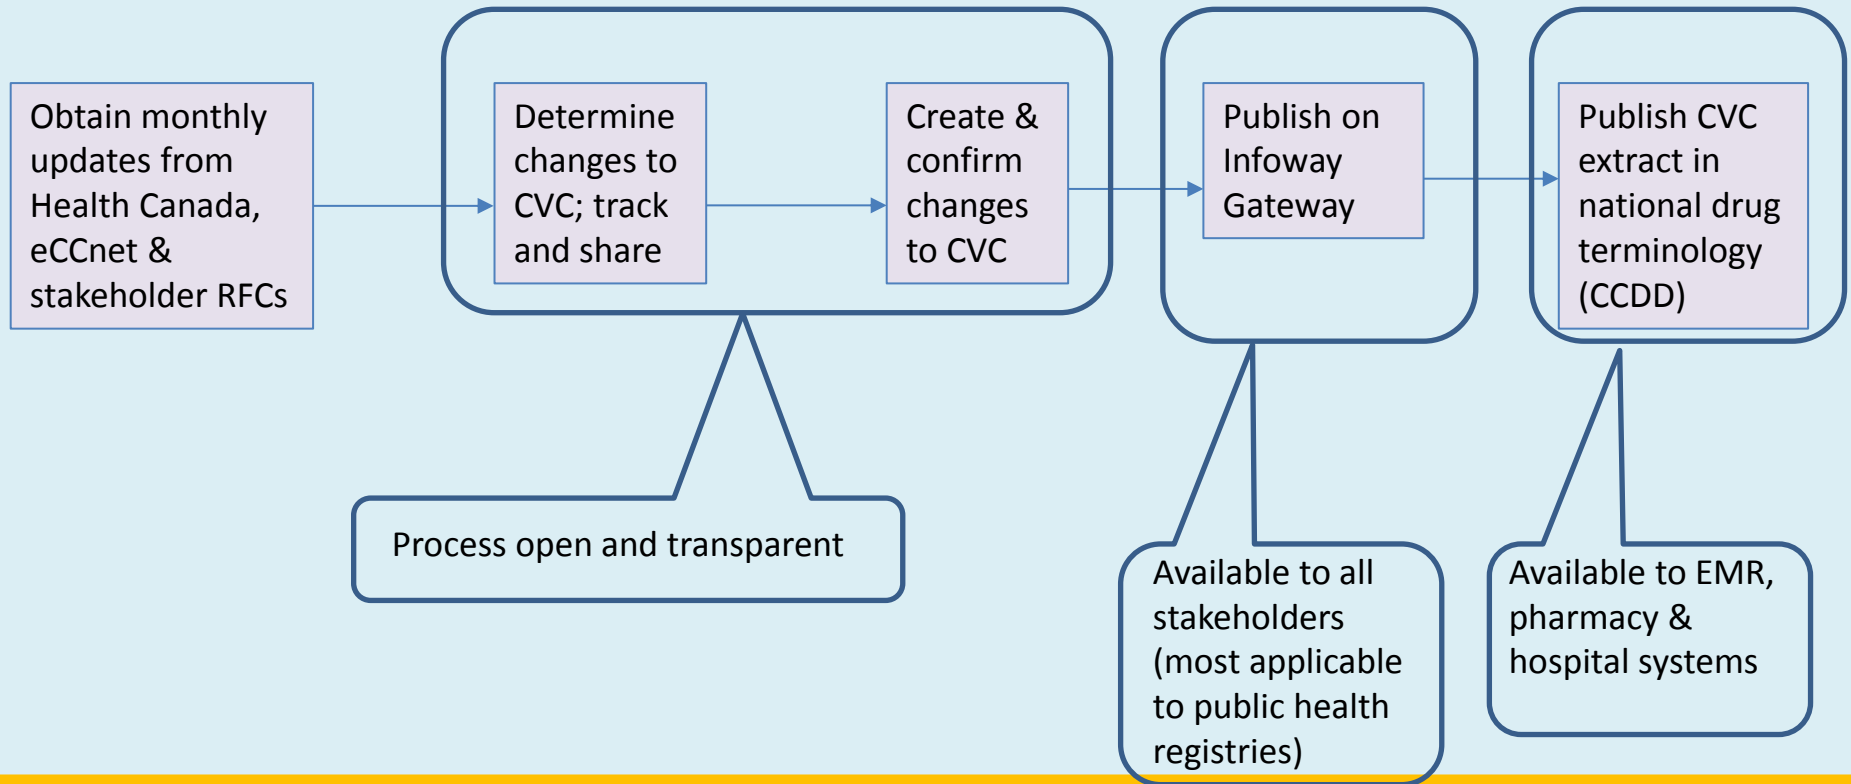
Obtain monthly updates from Health Canada, eCCnet & stakeholder RFCs

Determine changes to CVC; track and share

Create & confirm changes to CVC

Publish on Infoway Gateway

Publish CVC extract in national drug terminology (CCDD)

Process open and transparent

Available to all stakeholders (most applicable to public health registries)

Available to EMR, pharmacy & hospital systems